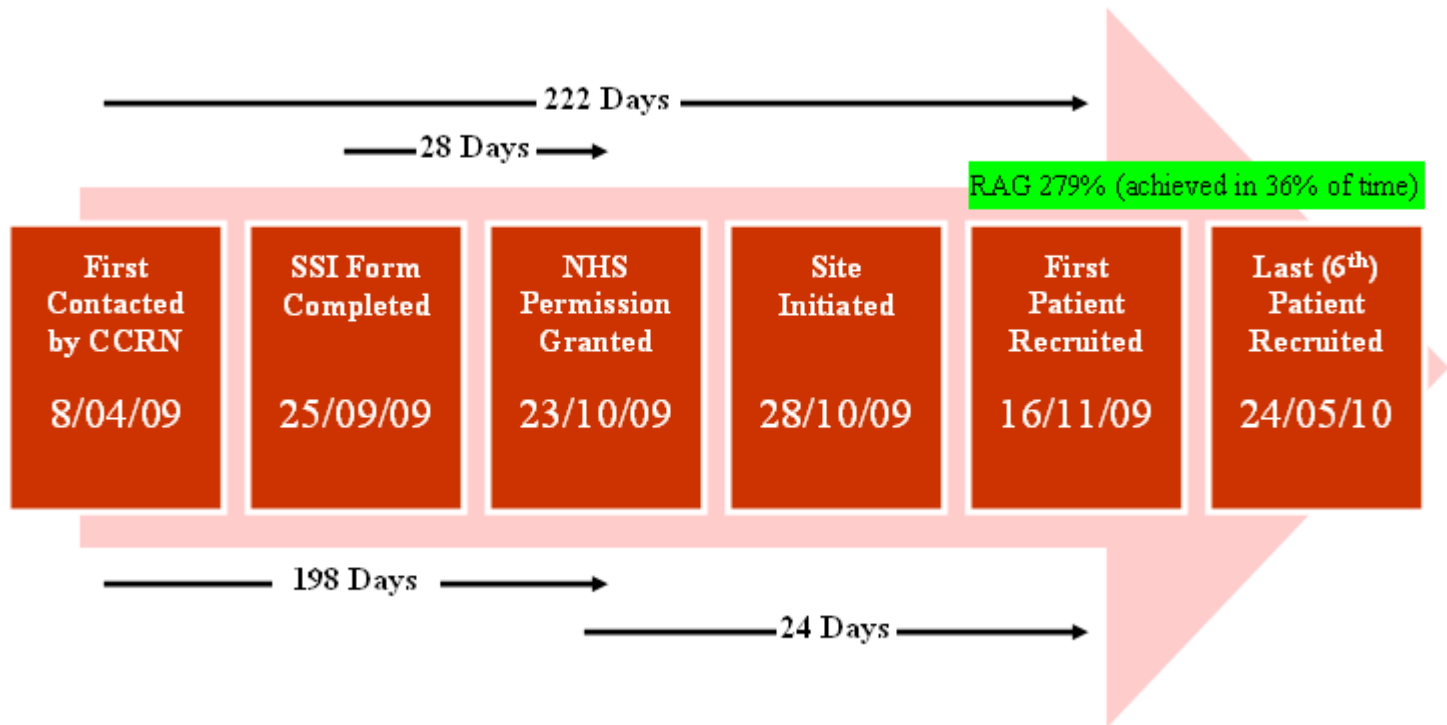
222 Days

28 Days

RAG 279% (achieved in 36% of time)

First Contacted by CCRN

8/04/09

SSI Form Completed

25/09/09

NHS Permission Granted

23/10/09

Site Initiated

28/10/09

First Patient Recruited

16/11/09

Last ($6^{th}$) Patient Recruited

24/05/10

198 Days

24 Days